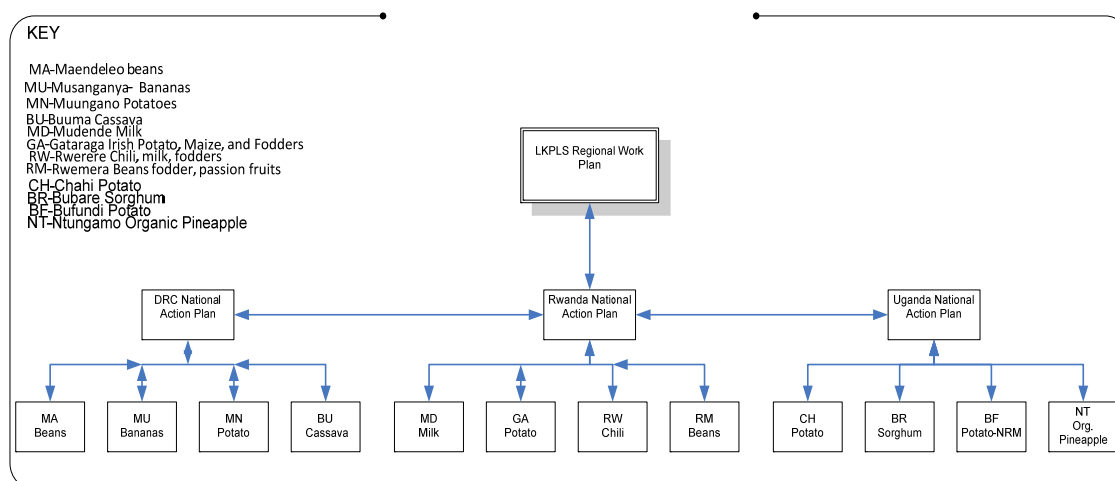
KEY

MA-Maendeleo beans
MU-Musanganya- Bananas
MN-Muungano Potatoes
BU-Buuma Cassava
MD-Mudende Milk
GA-Gataraga Irish Potato, Maize, and Fodders
RW-Rwerere Chili, milk, fodders
RM-Rwemera Beans fodder, passion fruits
CH-Chahi Potato
BR-Bubare Sorghum
BF-Bufundi Potato
NT-Ntungamo Organic Pineapple

LKPLS Regional Work Plan

DRC National Action Plan

Rwanda National Action Plan

Uganda National Action Plan

MA Beans

MU Bananas

MN Potato

BU Cassava

MD Milk

GA Potato

RW Chili

RM Beans

CH Potato

BR Sorghum

BF Potato-NRM

NT Org. Pineapple